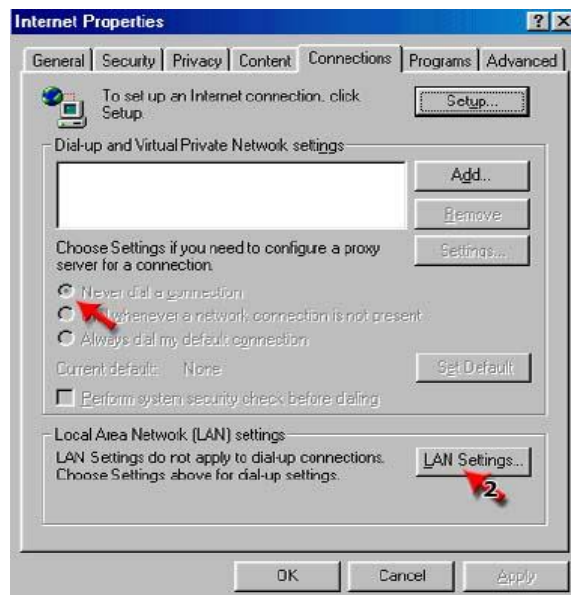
Internet Properties
? X
General | Security | Privacy | Content | Connections | Programs | Advanced

To set up an Internet connection, click Setup.
Setup...

Dial-up and Virtual Private Network settings
Add...
Remove
Choose Settings if you need to configure a proxy server for a connection.
Settings...
Never dial a connection
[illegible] whenever a network connection is not present
Always dial my default connection
Current default: None
Set Default
Perform system security check before dialing

Local Area Network (LAN) settings
LAN Settings do not apply to dial-up connections. Choose Settings above for dial-up settings.
LAN Settings...
2

OK
Cancel
Apply